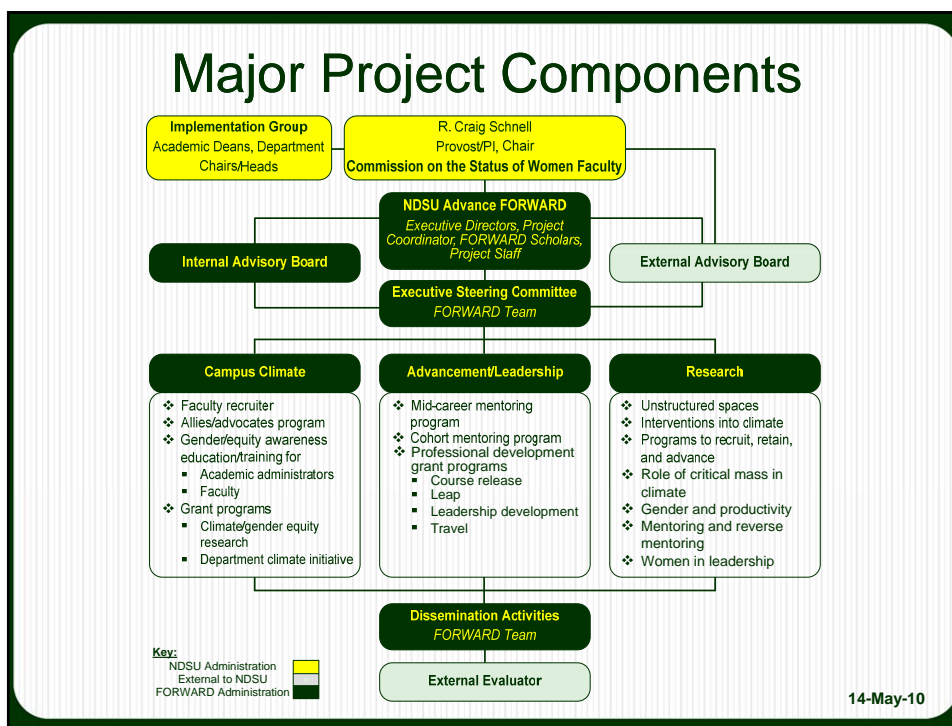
Major Project Components

Implementation Group
Academic Deans, Department Chairs/Heads

R. Craig Schnell
Provost/PI, Chair
Commission on the Status of Women Faculty

NDSU Advance FORWARD
Executive Directors, Project Coordinator, FORWARD Scholars, Project Staff

Internal Advisory Board

External Advisory Board

Executive Steering Committee
FORWARD Team

Campus Climate
❖ Faculty recruiter
❖ Allies/advocates program
❖ Gender/equity awareness education/training for
▪ Academic administrators
▪ Faculty
❖ Grant programs
▪ Climate/gender equity research
▪ Department climate initiative

Advancement/Leadership
❖ Mid-career mentoring program
❖ Cohort mentoring program
❖ Professional development grant programs
▪ Course release
▪ Leap
▪ Leadership development
▪ Travel

Research
❖ Unstructured spaces
❖ Interventions into climate
❖ Programs to recruit, retain, and advance
❖ Role of critical mass in climate
❖ Gender and productivity
❖ Mentoring and reverse mentoring
❖ Women in leadership

Dissemination Activities
FORWARD Team

External Evaluator

Key:
NDSU Administration
External to NDSU
FORWARD Administration

14-May-10